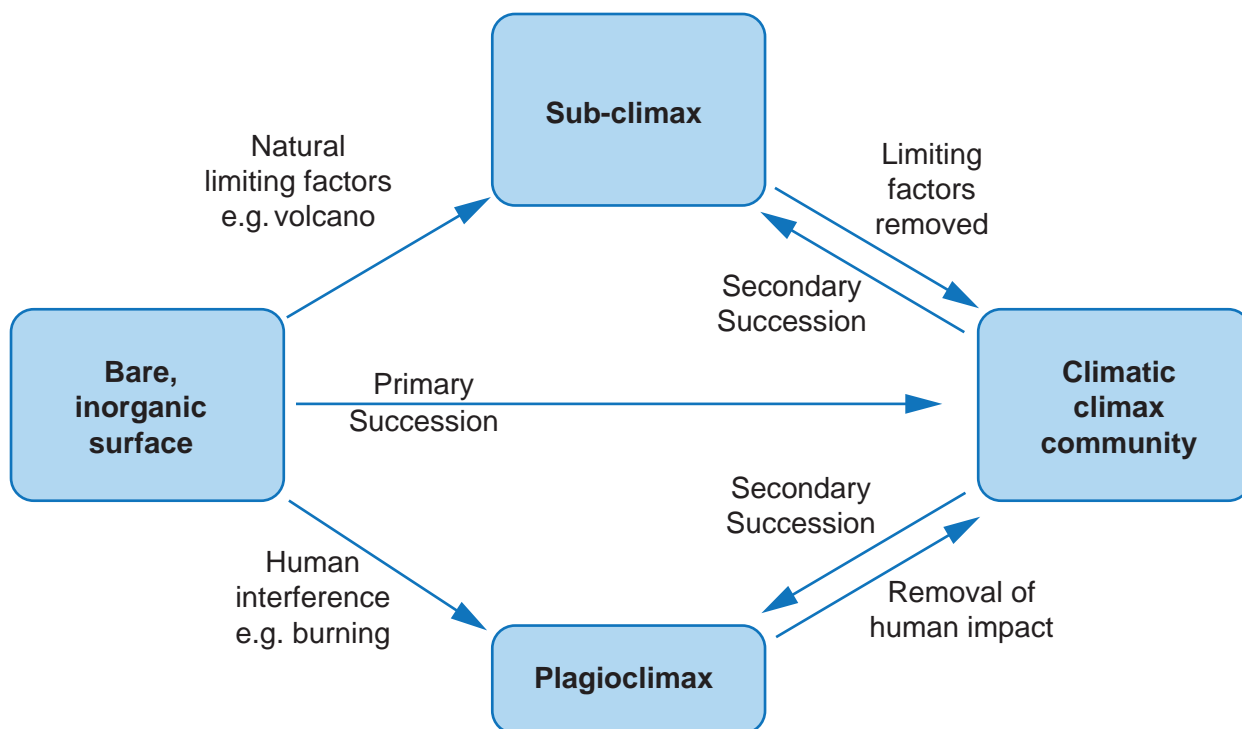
Sub-climax

Natural limiting factors e.g. volcano

Limiting factors removed

Secondary Succession

Bare, inorganic surface

Primary Succession

Climatic climax community

Secondary Succession

Human interference e.g. burning

Removal of human impact

Plagioclimax